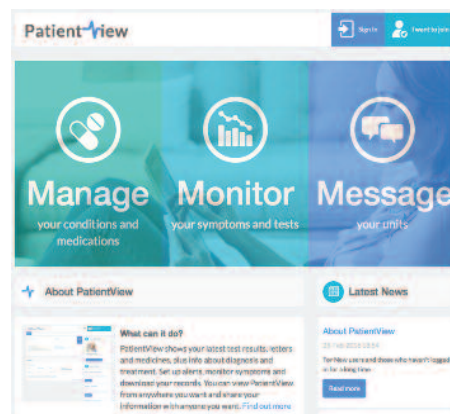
PatientView

Sign in

I want to join

Manage
your conditions and medications

Monitor
your symptoms and tests

Message
your units

About PatientView

What can it do?

PatientView shows your latest test results, letters and medicines, plus info about diagnosis and treatment. Set up alerts, monitor symptoms and download your records. You can view PatientView from anywhere you want and share your information with anyone you want. Find out more

Latest News

About PatientView

23 Feb 2015 13:54

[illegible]

Read more